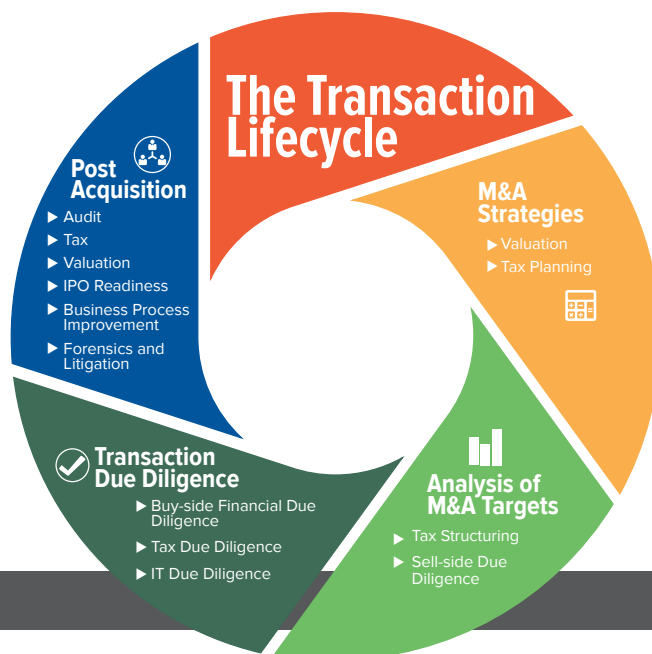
The Transaction Lifecycle

M&A Strategies
▶ Valuation
▶ Tax Planning

Analysis of M&A Targets
▶ Tax Structuring
▶ Sell-side Due Diligence

Transaction Due Diligence
▶ Buy-side Financial Due Diligence
▶ Tax Due Diligence
▶ IT Due Diligence

Post Acquisition
▶ Audit
▶ Tax
▶ Valuation
▶ IPO Readiness
▶ Business Process Improvement
▶ Forensics and Litigation